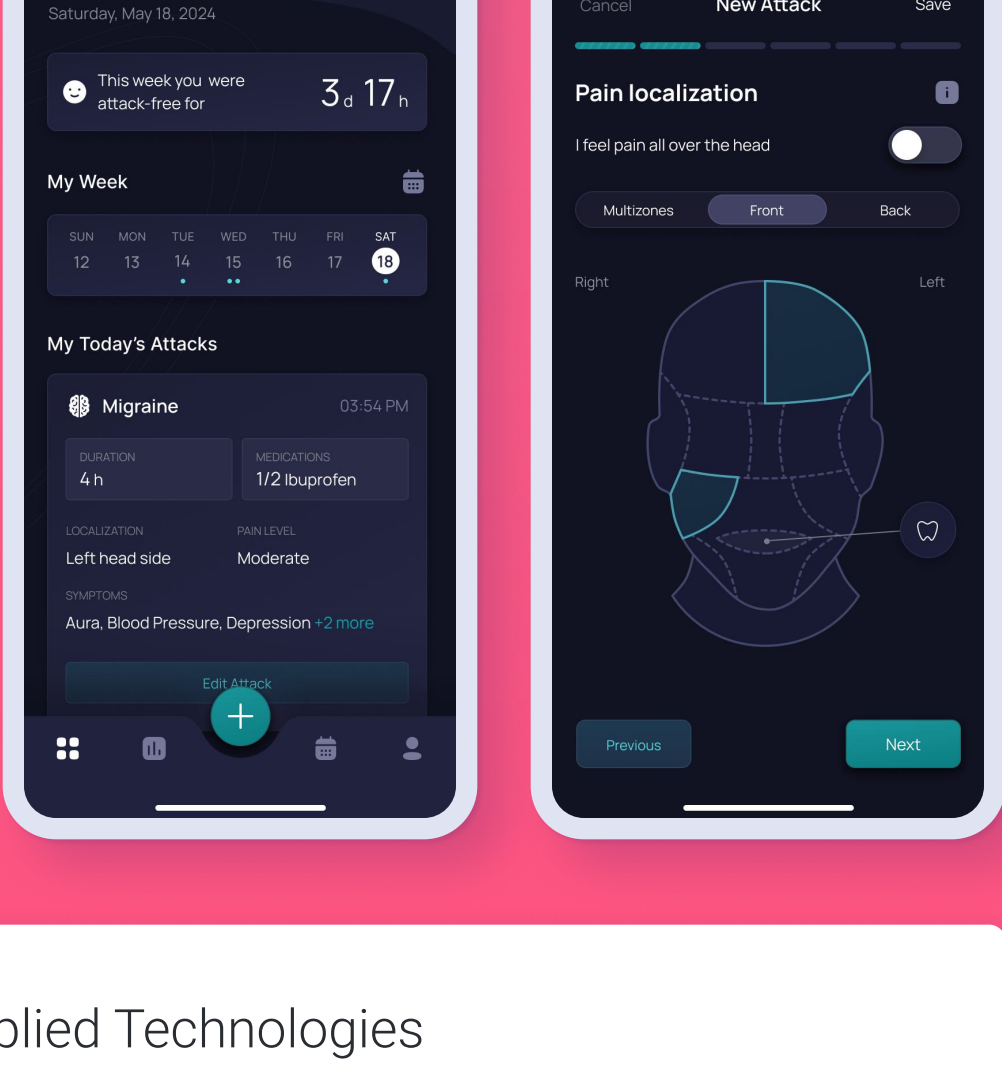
Saturday, May 18, 2024

This week you were attack-free for

3 d 17 h

My Week

| SUN | MON | TUE | WED | THU | FRI | SAT |
|---|---|---|---|---|---|---|
| 12 | 13 | 14 | 15 | 16 | 17 | 18 |

My Today's Attacks

Migraine 03:54 PM

DURATION
4 h

MEDICATIONS
1/2 Ibuprofen

LOCALIZATION
Left head side

PAIN LEVEL
Moderate

SYMPTOMS
Aura, Blood Pressure, Depression +2 more

Edit Attack

Cancel New Attack Save

Pain localization

I feel pain all over the head

Multizones Front Back

Right Left

Previous Next

plied Technologies